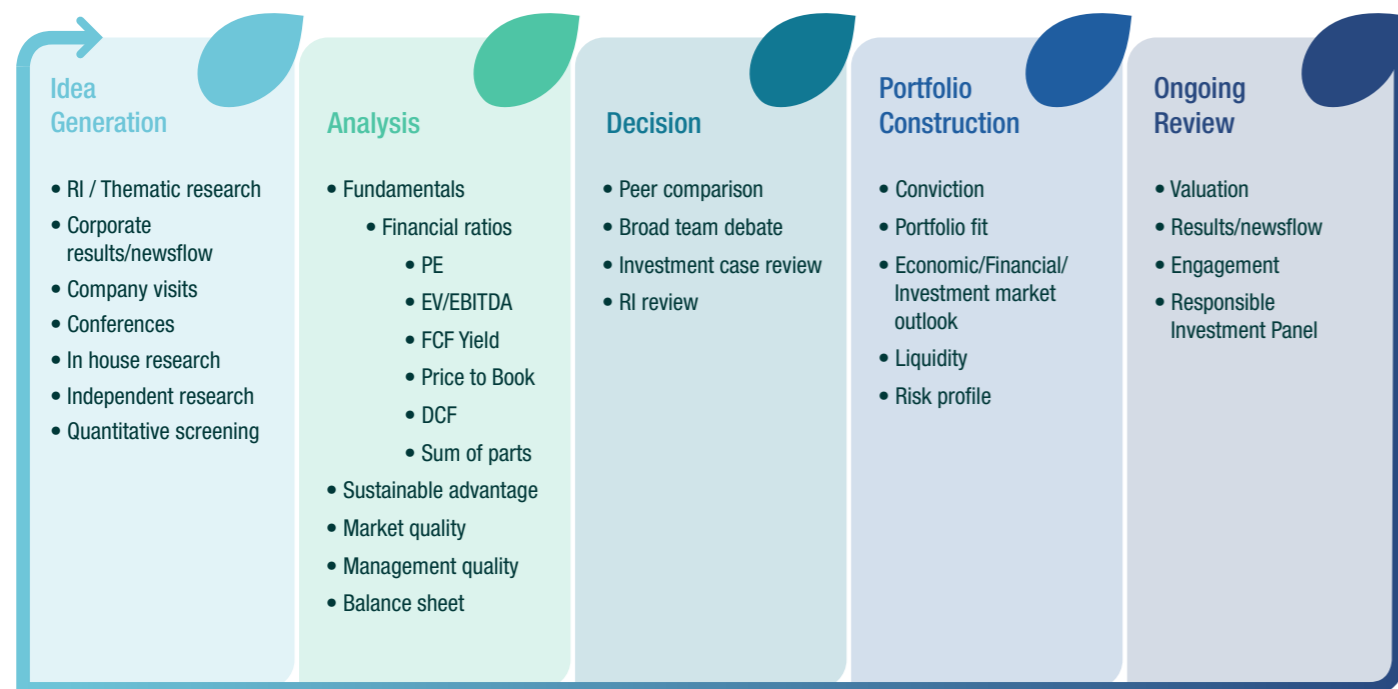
Idea Generation

• RI / Thematic research
• Corporate results/newsflow
• Company visits
• Conferences
• In house research
• Independent research
• Quantitative screening

Analysis

• Fundamentals
  • Financial ratios
    • PE
    • EV/EBITDA
    • FCF Yield
    • Price to Book
    • DCF
    • Sum of parts
• Sustainable advantage
• Market quality
• Management quality
• Balance sheet

Decision

• Peer comparison
• Broad team debate
• Investment case review
• RI review

Portfolio Construction

• Conviction
• Portfolio fit
• Economic/Financial/ Investment market outlook
• Liquidity
• Risk profile

Ongoing Review

• Valuation
• Results/newsflow
• Engagement
• Responsible Investment Panel